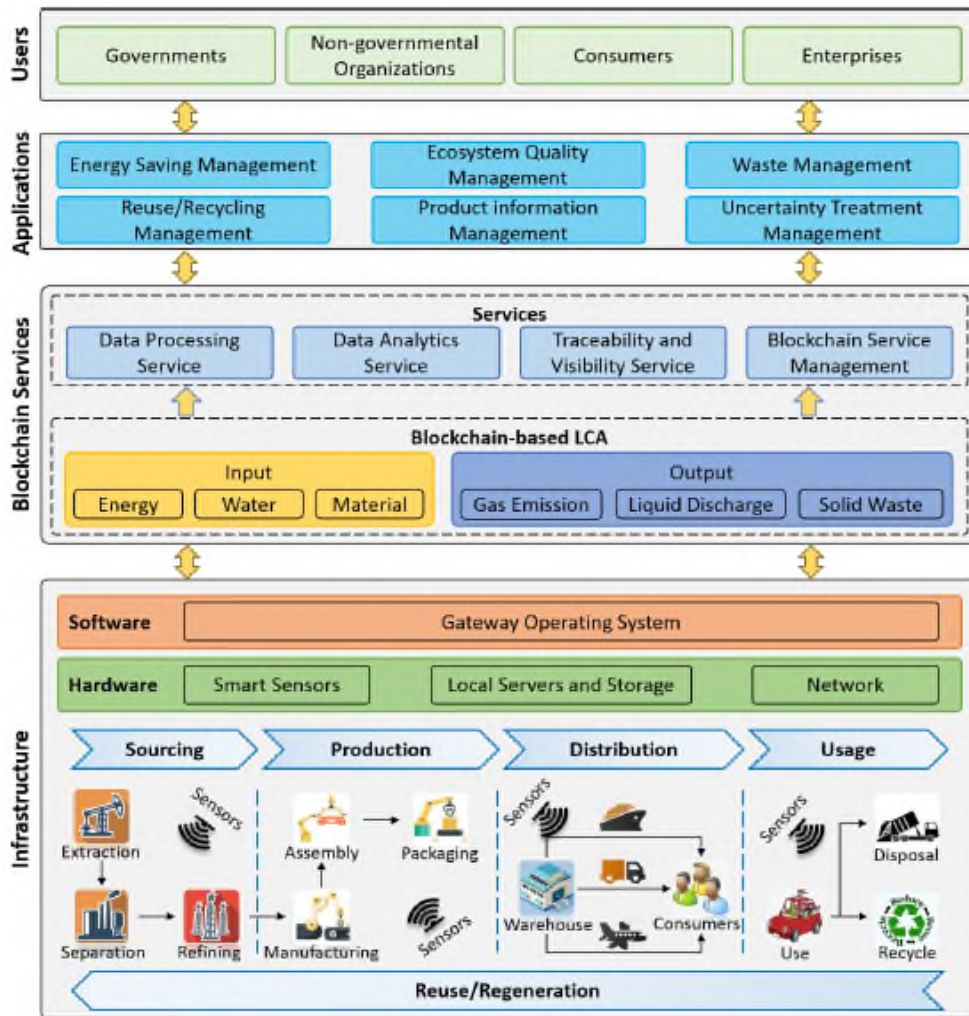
Users

Governments

Non-governmental Organizations

Consumers

Enterprises

Applications

Energy Saving Management

Ecosystem Quality Management

Waste Management

Reuse/Recycling Management

Product information Management

Uncertainty Treatment Management

Blockchain Services

Services

Data Processing Service

Data Analytics Service

Traceability and Visibility Service

Blockchain Service Management

Blockchain-based LCA

Input

Energy

Water

Material

Output

Gas Emission

Liquid Discharge

Solid Waste

Infrastructure

Software

Gateway Operating System

Hardware

Smart Sensors

Local Servers and Storage

Network

Sourcing

Production

Distribution

Usage

Extraction

Sensors

Assembly

Packaging

Sensors

Sensors

Disposal

Separation

Refining

Manufacturing

Sensors

Warehouse

Consumers

Use

Recycle

Reuse/Regeneration